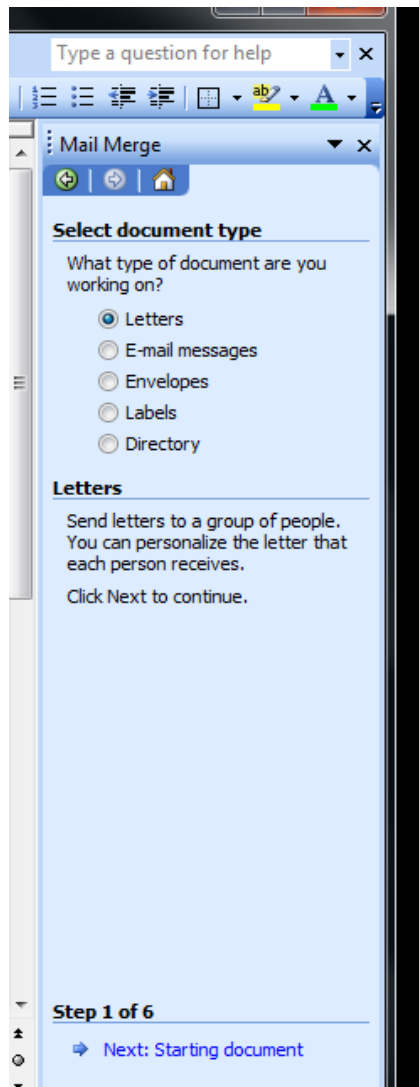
Type a question for help

Mail Merge

Select document type

What type of document are you working on?

Letters

E-mail messages

Envelopes

Labels

Directory

Letters

Send letters to a group of people. You can personalize the letter that each person receives.

Click Next to continue.

Step 1 of 6

Next: Starting document